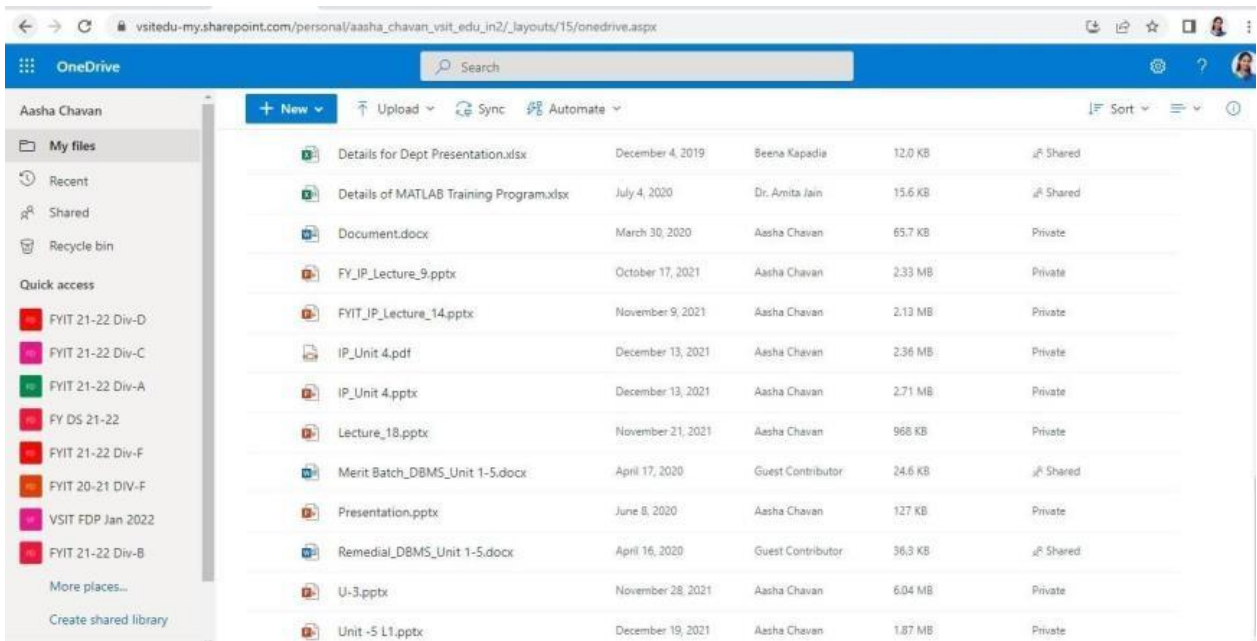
vsitedu-my.sharepoint.com/personal/aasha_chavan_vsit_edu_in2/_layouts/15/onedrive.aspx

OneDrive

Search

Aasha Chavan

My files
Recent
Shared
Recycle bin

Quick access
FYIT 21-22 Div-D
FYIT 21-22 Div-C
FYIT 21-22 Div-A
FY DS 21-22
FYIT 21-22 Div-F
FYIT 20-21 DIV-F
VSIT FDP Jan 2022
FYIT 21-22 Div-B
More places...
Create shared library

+ New
Upload
Sync
Automate
Sort

| | | | | |
|---|---|---|---|---|
| Details for Dept Presentation.xlsx | December 4, 2019 | Beena Kapadia | 12.0 KB | Shared |
| Details of MATLAB Training Program.xlsx | July 4, 2020 | Dr. Amita Jain | 15.6 KB | Shared |
| Document.docx | March 30, 2020 | Aasha Chavan | 65.7 KB | Private |
| FY_IP_Lecture_9.pptx | October 17, 2021 | Aasha Chavan | 2.33 MB | Private |
| FYIT_IP_Lecture_14.pptx | November 9, 2021 | Aasha Chavan | 2.13 MB | Private |
| IP_Unit 4.pdf | December 13, 2021 | Aasha Chavan | 2.36 MB | Private |
| IP_Unit 4.pptx | December 13, 2021 | Aasha Chavan | 2.71 MB | Private |
| Lecture_18.pptx | November 21, 2021 | Aasha Chavan | 968 KB | Private |
| Merit Batch_DBMS_Unit 1-5.docx | April 17, 2020 | Guest Contributor | 24.6 KB | Shared |
| Presentation.pptx | June 8, 2020 | Aasha Chavan | 127 KB | Private |
| Remedial_DBMS_Unit 1-5.docx | April 16, 2020 | Guest Contributor | 36.3 KB | Shared |
| U-3.pptx | November 28, 2021 | Aasha Chavan | 6.04 MB | Private |
| Unit -5 L1.pptx | December 19, 2021 | Aasha Chavan | 1.87 MB | Private |